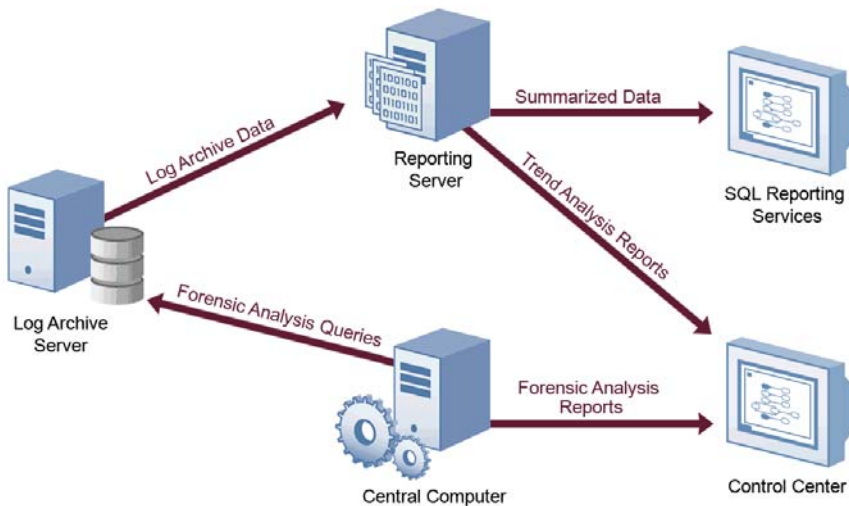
Log Archive Data

Reporting Server

Summarized Data

SQL Reporting Services

Trend Analysis Reports

Log Archive Server

Forensic Analysis Queries

Forensic Analysis Reports

Central Computer

Control Center